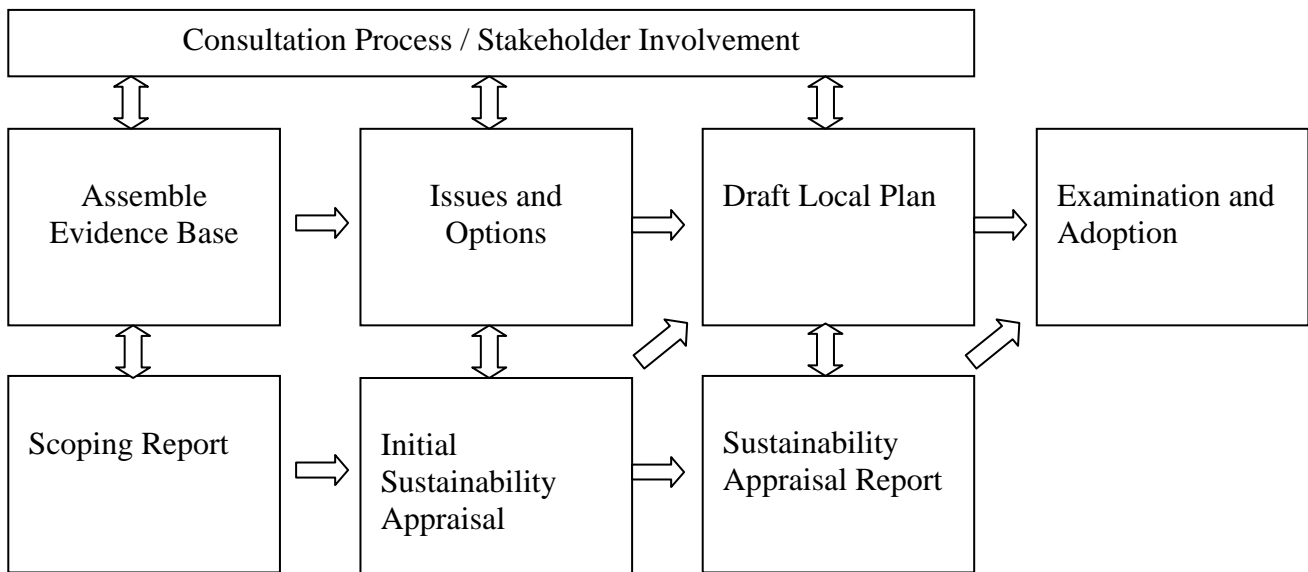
Consultation Process / Stakeholder Involvement

Assemble Evidence Base

Issues and Options

Draft Local Plan

Examination and Adoption

Scoping Report

Initial Sustainability Appraisal

Sustainability Appraisal Report